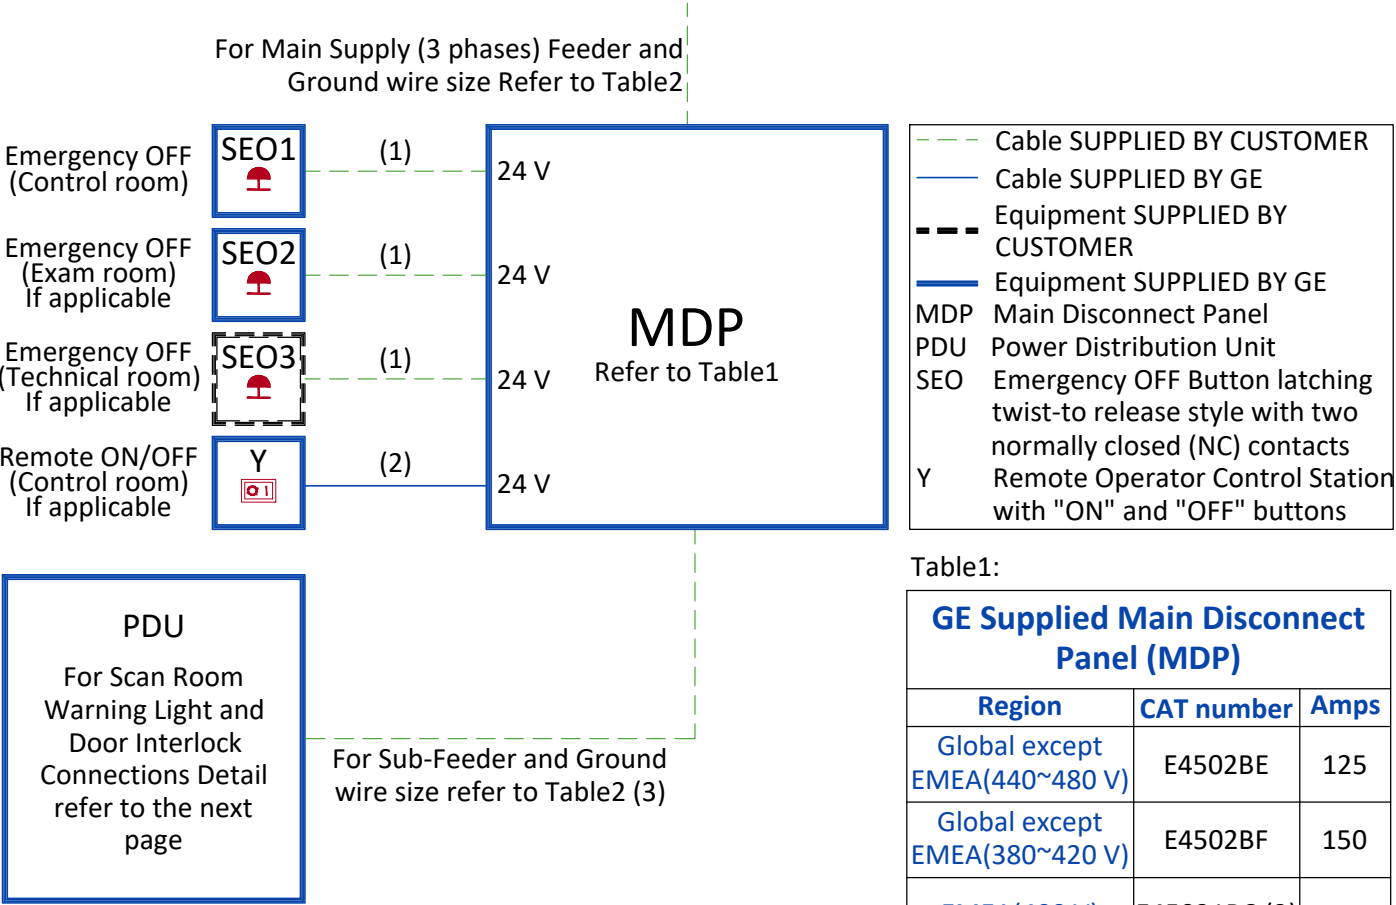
For Main Supply (3 phases) Feeder and Ground wire size Refer to Table2

Emergency OFF (Control room)

SEO1

(1)

24 V

Emergency OFF (Exam room) If applicable

SEO2

(1)

24 V

Emergency OFF (Technical room) If applicable

SEO3

(1)

24 V

Remote ON/OFF (Control room) If applicable

Y

(2)

24 V

MDP
Refer to Table1

Cable SUPPLIED BY CUSTOMER
Cable SUPPLIED BY GE
Equipment SUPPLIED BY CUSTOMER
Equipment SUPPLIED BY GE
MDP Main Disconnect Panel
PDU Power Distribution Unit
SEO Emergency OFF Button latching twist-to release style with two normally closed (NC) contacts
Y Remote Operator Control Station with "ON" and "OFF" buttons

PDU

For Scan Room Warning Light and Door Interlock Connections Detail refer to the next page

For Sub-Feeder and Ground wire size refer to Table2 (3)

Table1:

GE Supplied Main Disconnect Panel (MDP)

| Region | CAT number | Amps |
|---|---|---|
| Global except EMEA(440~480 V) | E4502BE | 125 |
| Global except EMEA(380~420 V) | E4502BF | 150 |
| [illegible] | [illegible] | |